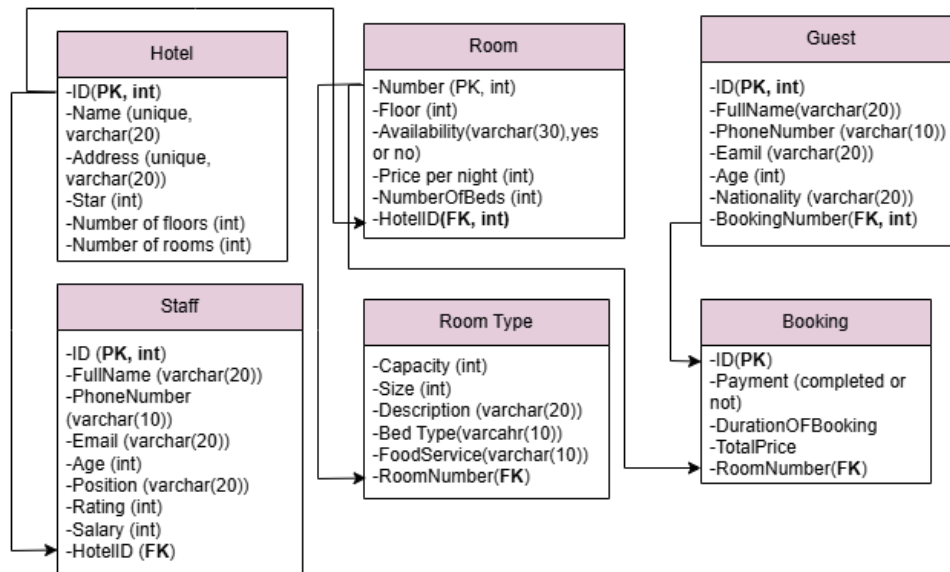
Hotel

-ID(PK, int)
-Name (unique, varchar(20)
-Address (unique, varchar(20))
-Star (int)
-Number of floors (int)
-Number of rooms (int)

Room

-Number (PK, int)
-Floor (int)
-Availability(varchar(30),yes or no)
-Price per night (int)
-NumberOfBeds (int)
-HotelID(FK, int)

Guest

-ID(PK, int)
-FullName(varchar(20))
-PhoneNumber (varchar(10))
-Eamil (varchar(20))
-Age (int)
-Nationality (varchar(20))
-BookingNumber(FK, int)

Staff

-ID (PK, int)
-FullName (varchar(20))
-PhoneNumber (varchar(10))
-Email (varchar(20))
-Age (int)
-Position (varchar(20))
-Rating (int)
-Salary (int)
-HotelID (FK)

Room Type

-Capacity (int)
-Size (int)
-Description (varchar(20))
-Bed Type(varcahr(10))
-FoodService(varchar(10))
-RoomNumber(FK)

Booking

-ID(PK)
-Payment (completed or not)
-DurationOFBooking
-TotalPrice
-RoomNumber(FK)